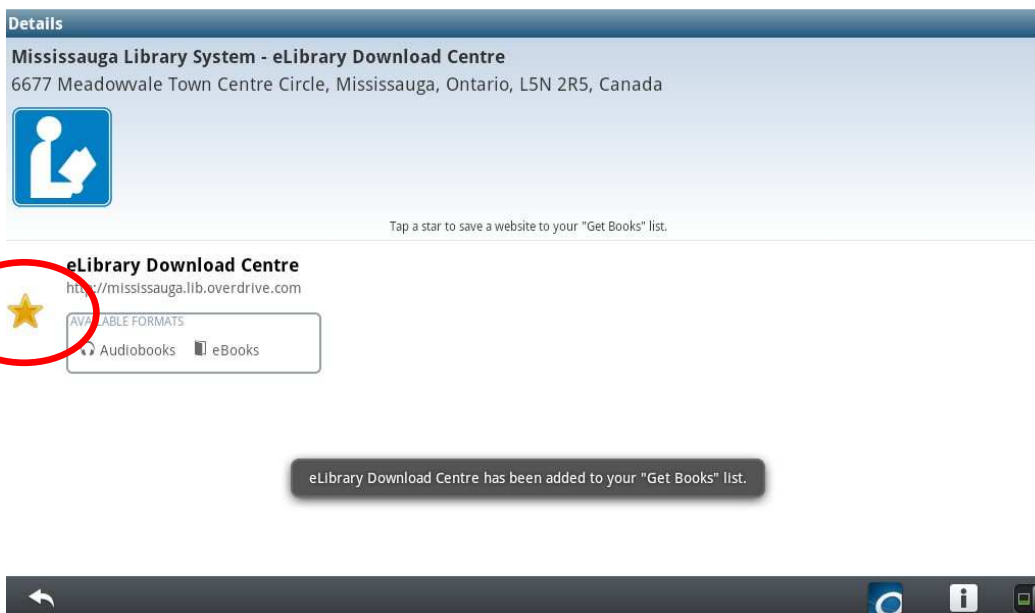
Details

Mississauga Library System - eLibrary Download Centre
6677 Meadowvale Town Centre Circle, Mississauga, Ontario, L5N 2R5, Canada

Tap a star to save a website to your "Get Books" list.

eLibrary Download Centre
http://mississauga.lib.overdrive.com

AVAILABLE FORMATS
Audiobooks eBooks

eLibrary Download Centre has been added to your "Get Books" list.